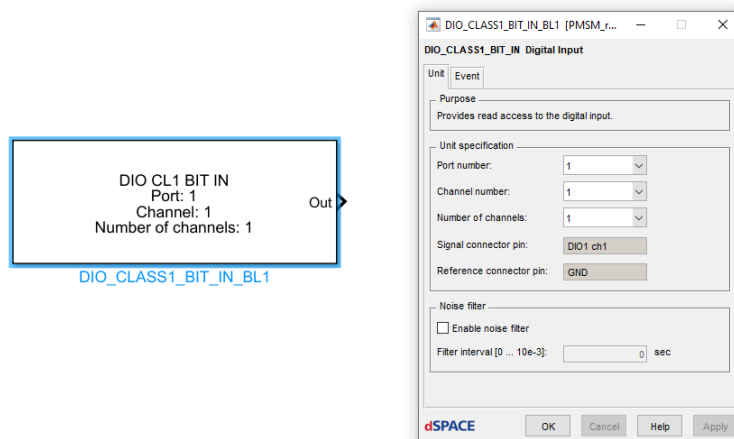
DIO CL1 BIT IN
Port: 1
Channel: 1
Number of channels: 1

Out

DIO_CLASS1_BIT_IN_BL1

DIO_CLASS1_BIT_IN_BL1 [PMSM_r...

DIO_CLASS1_BIT_IN Digital Input

Unit | Event

Purpose
Provides read access to the digital input.

Unit specification
Port number: 1
Channel number: 1
Number of channels: 1
Signal connector pin: DIO1 ch1
Reference connector pin: GND

Noise filter
Enable noise filter
Filter interval [0 ... 10e-3]: 0 sec

dSPACE
OK
Cancel
Help
Apply